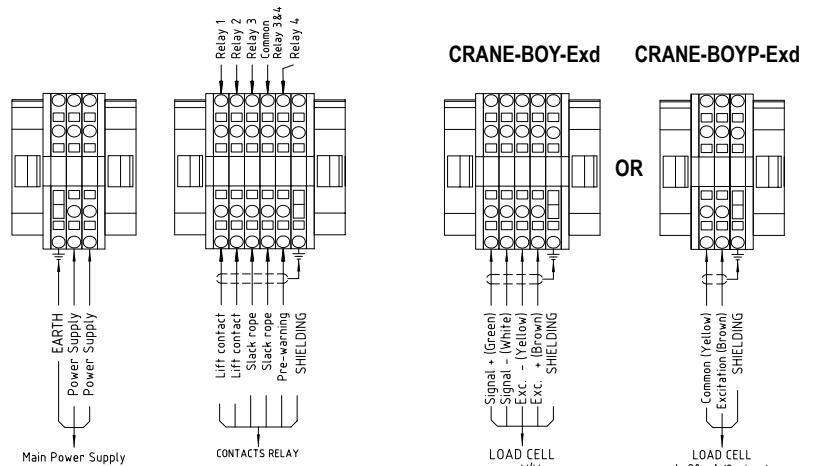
Relay 1
Relay 2
Relay 3
Common Relay 3&4
Relay 4

CRANE-BOY-Exd

CRANE-BOYP-Exd

OR

EARTH
Power Supply
Power Supply

Main Power Supply

Lift contact
Lift contact
Slack rope
Slack rope
Pre-warning
SHIELDING

CONTACTS RELAY

Signal + (Green)
Signal - (White)
Exc. - (Yellow)
Exc. + (Brown)
SHIELDING

LOAD CELL

Common (Yellow)
Excitation (Brown)
SHIELDING

LOAD CELL